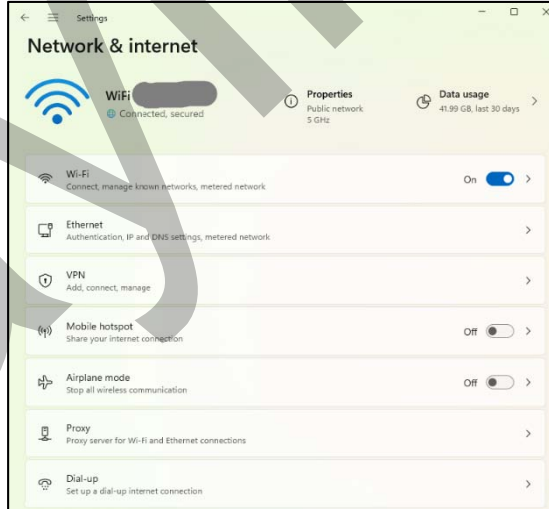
Settings

Network & internet

WiFi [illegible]
Connected, secured

Properties
Public network
5 GHz

Data usage
41.99 GB, last 30 days

Wi-Fi
Connect, manage known networks, metered network
On

Ethernet
Authentication, IP and DNS settings, metered network

VPN
Add, connect, manage

Mobile hotspot
Share your internet connection
Off

Airplane mode
Stop all wireless communication
Off

Proxy
Proxy server for Wi-Fi and Ethernet connections

Dial-up
Set up a dial-up internet connection